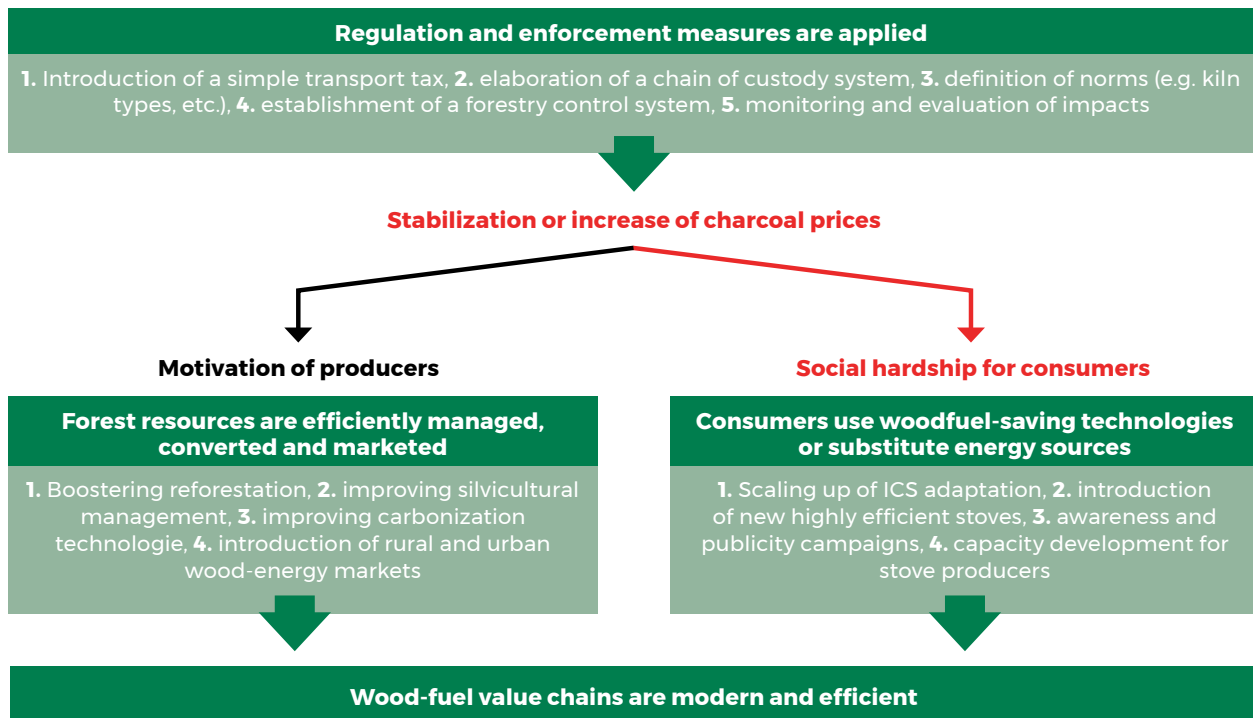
Regulation and enforcement measures are applied

**1.** Introduction of a simple transport tax, **2.** elaboration of a chain of custody system, **3.** definition of norms (e.g. kiln types, etc.), **4.** establishment of a forestry control system, **5.** monitoring and evaluation of impacts

Stabilization or increase of charcoal prices

Motivation of producers

Forest resources are efficiently managed, converted and marketed

**1.** Boostering reforestation, **2.** improving silvicultural management, **3.** improving carbonization technologie, **4.** introduction of rural and urban wood-energy markets

Social hardship for consumers

Consumers use woodfuel-saving technologies or substitute energy sources

**1.** Scaling up of ICS adaptation, **2.** introduction of new highly efficient stoves, **3.** awareness and publicity campaigns, **4.** capacity development for stove producers

Wood-fuel value chains are modern and efficient